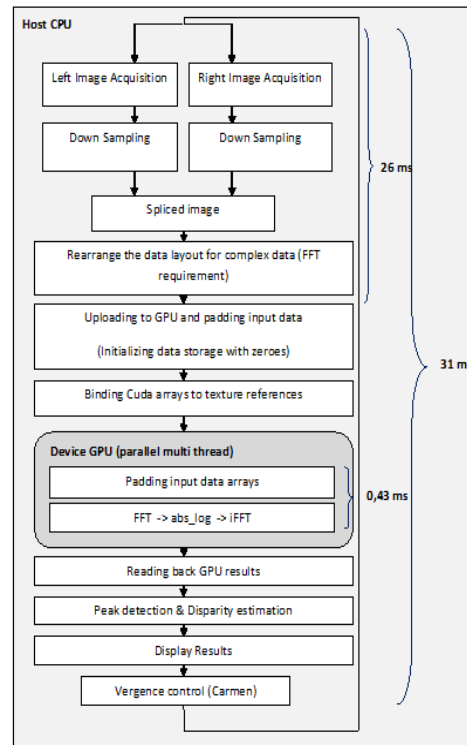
Host CPU

Left Image Acquisition

Right Image Acquisition

Down Sampling

Down Sampling

Spliced image

Rearrange the data layout for complex data (FFT requirement)

26 ms

Uploading to GPU and padding input data

(Initializing data storage with zeroes)

Binding Cuda arrays to texture references

31 m

Device GPU (parallel multi thread)

Padding input data arrays

FFT -> abs_log -> iFFT

0,43 ms

Reading back GPU results

Peak detection & Disparity estimation

Display Results

Vergence control (Carmen)